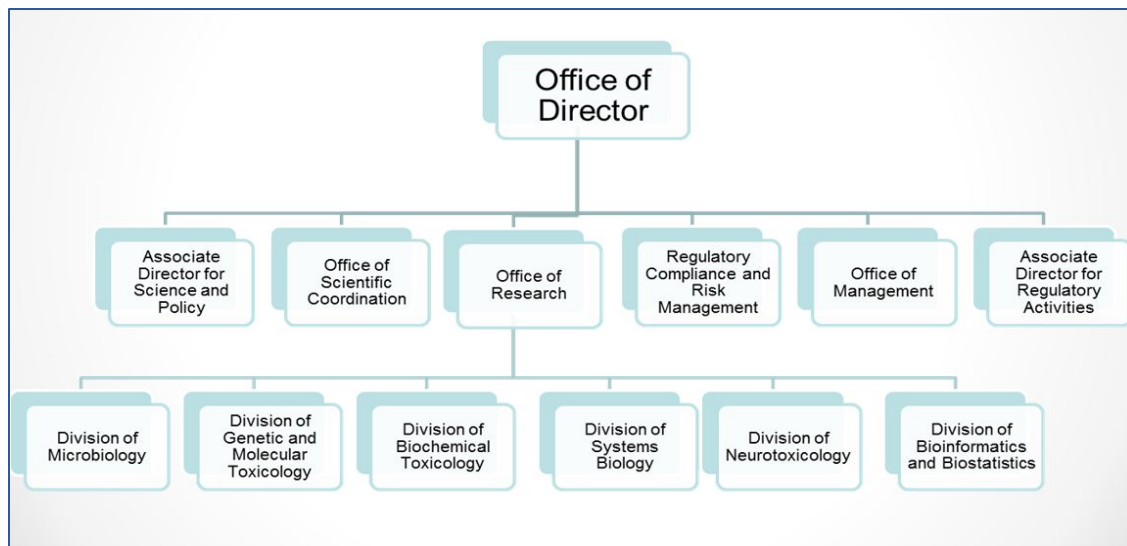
Office of Director

Associate Director for Science and Policy

Office of Scientific Coordination

Office of Research

Regulatory Compliance and Risk Management

Office of Management

Associate Director for Regulatory Activities

Division of Microbiology

Division of Genetic and Molecular Toxicology

Division of Biochemical Toxicology

Division of Systems Biology

Division of Neurotoxicology

Division of Bioinformatics and Biostatistics